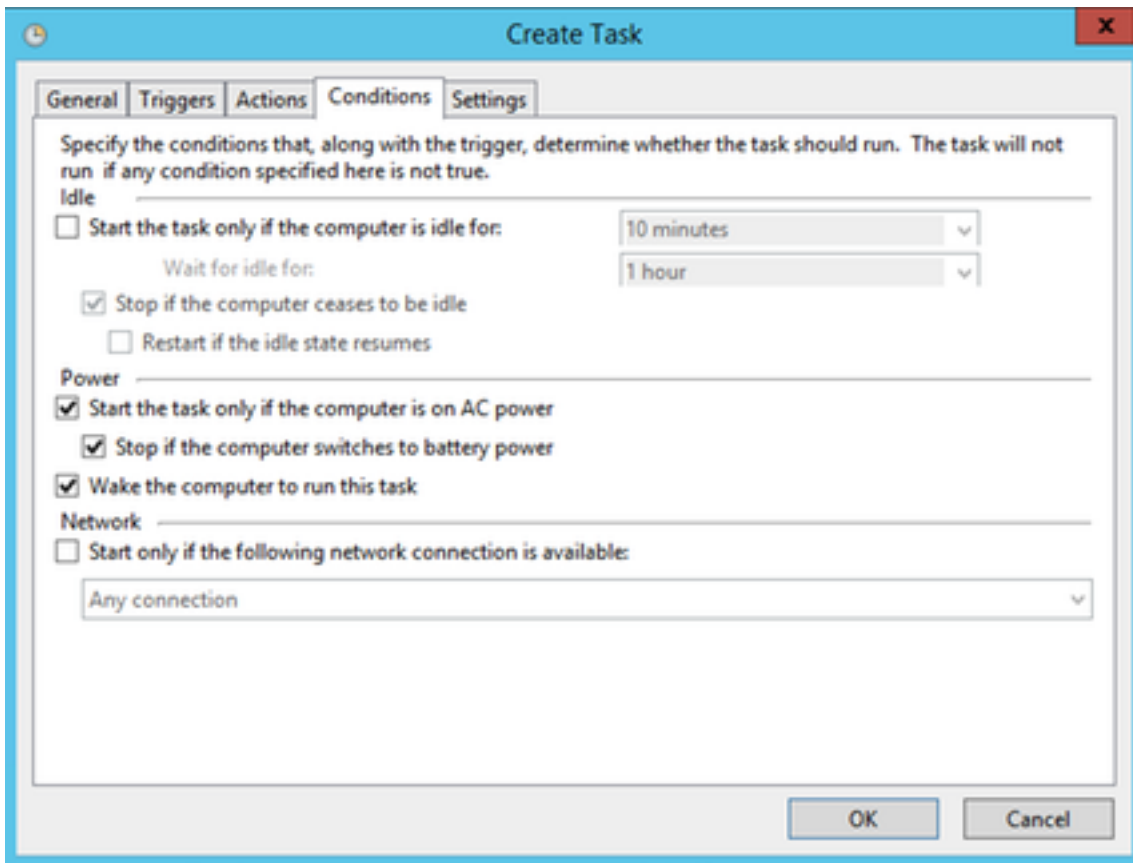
Create Task

x

General | Triggers | Actions | Conditions | Settings

Specify the conditions that, along with the trigger, determine whether the task should run. The task will not run if any condition specified here is not true.

Idle

☐ Start the task only if the computer is idle for: 10 minutes

Wait for idle for: 1 hour

☑ Stop if the computer ceases to be idle

☐ Restart if the idle state resumes

Power

☑ Start the task only if the computer is on AC power

☑ Stop if the computer switches to battery power

☑ Wake the computer to run this task

Network

☐ Start only if the following network connection is available:

Any connection

OK

Cancel